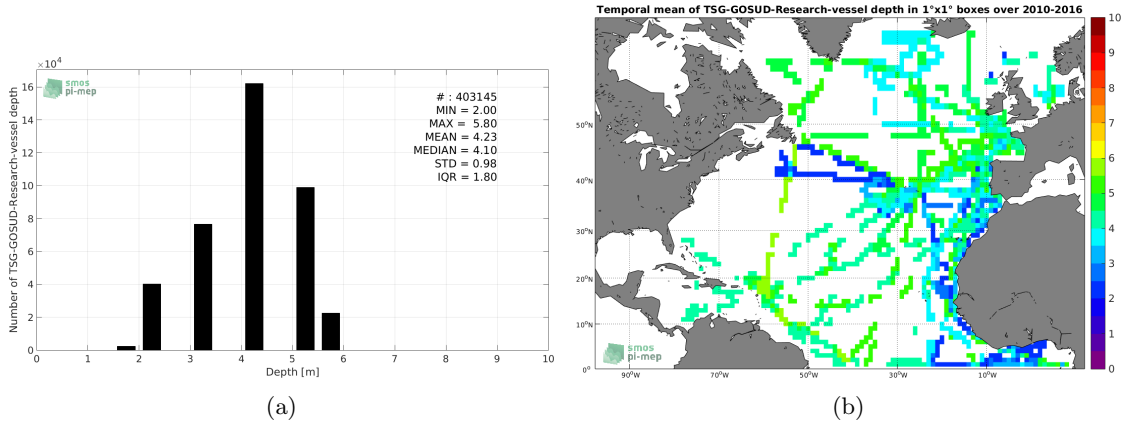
$\times10^4$

smos pi-mep

Number of TSG-GOSUD-Research-vessel depth

16
14
12
10
8
6
4
2
0

# : 403145
MIN = 2.00
MAX = 5.80
MEAN = 4.23
MEDIAN = 4.10
STD = 0.98
IQR = 1.80

0 1 2 3 4 5 6 7 8 9 10

Depth [m]

(a)

Temporal mean of TSG-GOSUD-Research-vessel depth in 1°x1° boxes over 2010-2016

50°N
40°N
30°N
20°N
10°N

90°W 70°W 50°W 30°W 10°W

smos pi-mep

10
9
8
7
6
5
4
3
2
1
0

(b)